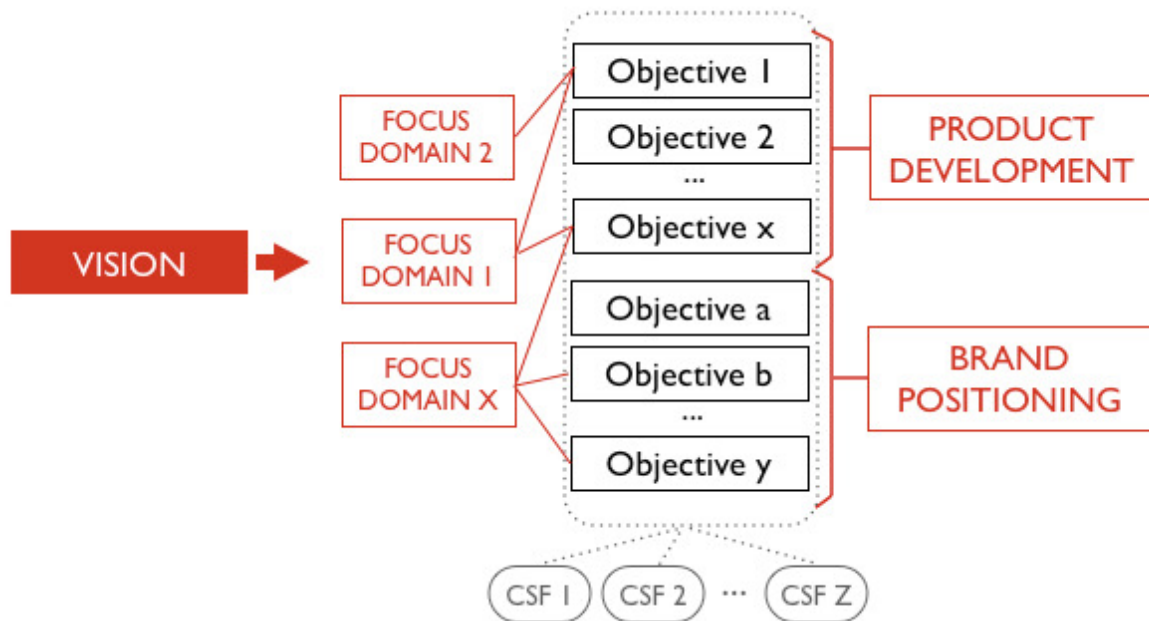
VISION

FOCUS DOMAIN 2

FOCUS DOMAIN 1

FOCUS DOMAIN X

Objective 1

Objective 2

...

Objective x

Objective a

Objective b

...

Objective y

PRODUCT DEVELOPMENT

BRAND POSITIONING

CSF 1

CSF 2

...

CSF Z